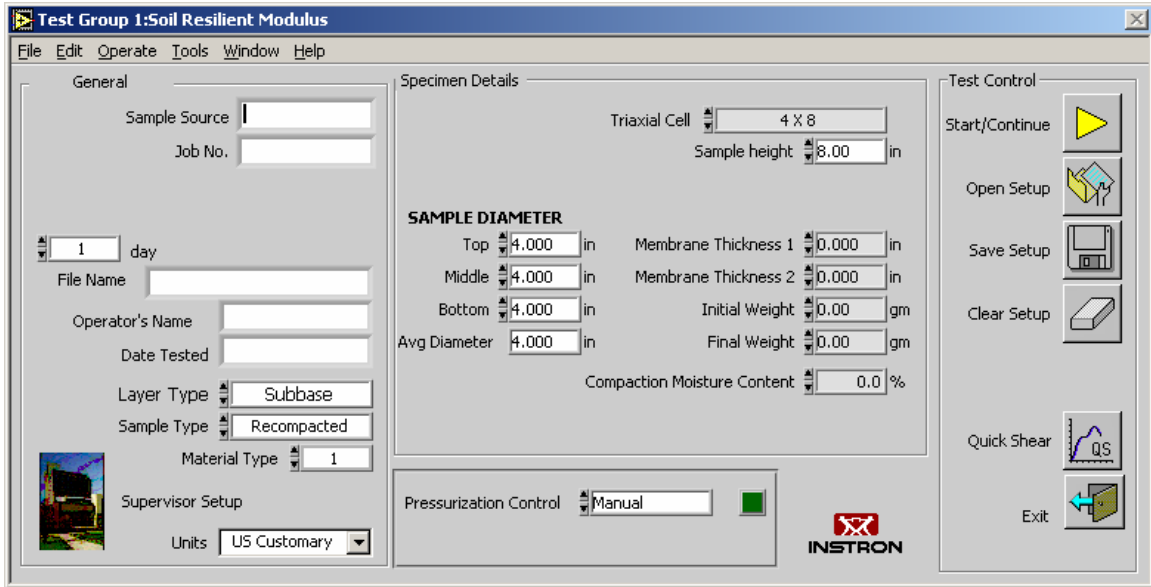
Test Group 1:Soil Resilient Modulus

File Edit Operate Tools Window Help

General

Sample Source

Job No.

1 day

File Name

Operator's Name

Date Tested

Layer Type Subbase

Sample Type Recompacted

Material Type 1

Supervisor Setup

Units US Customary

Specimen Details

Triaxial Cell 4 X 8

Sample height 8.00 in

SAMPLE DIAMETER

Top 4.000 in

Middle 4.000 in

Bottom 4.000 in

Avg Diameter 4.000 in

Membrane Thickness 1 0.000 in

Membrane Thickness 2 0.000 in

Initial Weight 0.00 gm

Final Weight 0.00 gm

Compaction Moisture Content 0.0 %

Pressurization Control Manual

INSTRON

Test Control

Start/Continue

Open Setup

Save Setup

Clear Setup

Quick Shear

QS

Exit